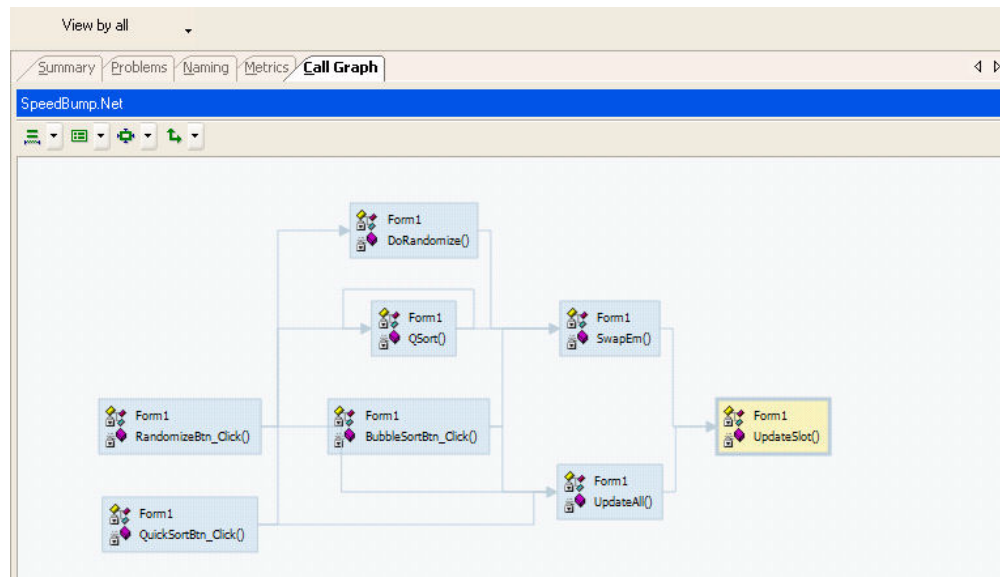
View by all

Summary Problems Naming Metrics Call Graph

SpeedBump.Net

Form1
DoRandomize()

Form1
QSort()

Form1
SwapEm()

Form1
RandomizeBtn_Click()

Form1
BubbleSortBtn_Click()

Form1
UpdateSlot()

Form1
UpdateAll()

Form1
QuickSortBtn_Click()